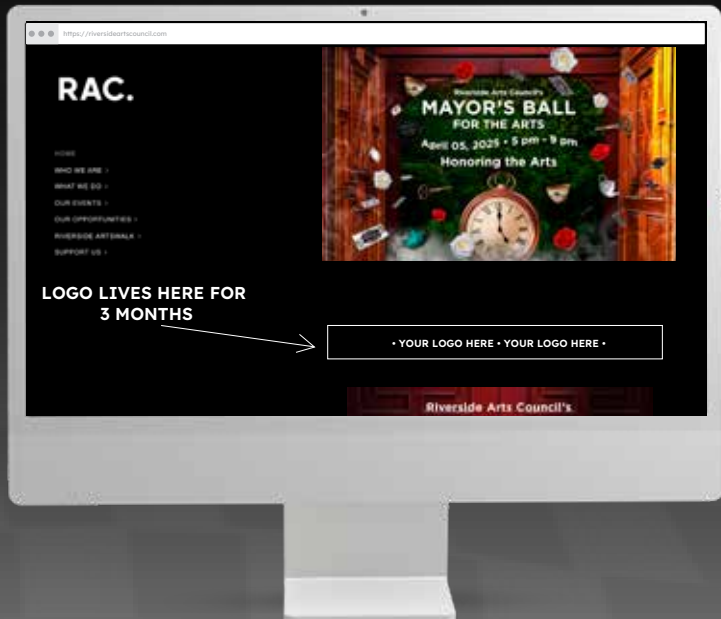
https://riversideartscouncil.com

RAC.

HOME
WHO WE ARE >
WHAT WE DO >
OUR EVENTS >
OUR OPPORTUNITIES >
RIVERSIDE ARTSWALK >
SUPPORT US >

Riverside Arts Council's
MAYOR'S BALL
FOR THE ARTS
April 05, 2025 • 5 pm - 9 pm
Honoring the Arts

LOGO LIVES HERE FOR 3 MONTHS

• YOUR LOGO HERE • YOUR LOGO HERE •

Riverside Arts Council's